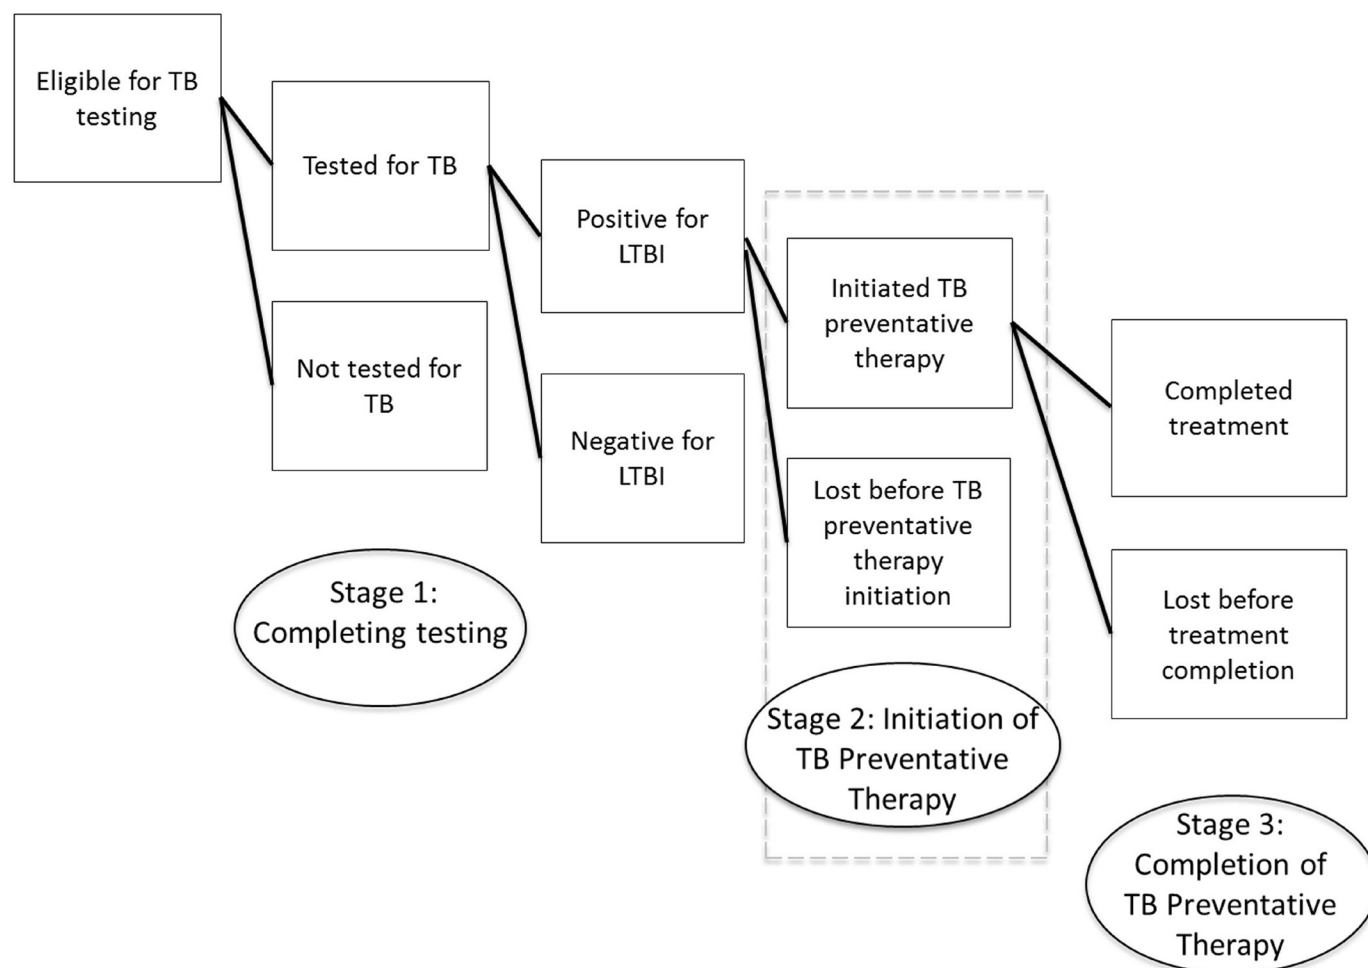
Eligible for TB testing

Tested for TB

Not tested for TB

Positive for LTBI

Negative for LTBI

Initiated TB preventative therapy

Lost before TB preventative therapy initiation

Completed treatment

Lost before treatment completion

Stage 1: Completing testing

Stage 2: Initiation of TB Preventative Therapy

Stage 3: Completion of TB Preventative Therapy